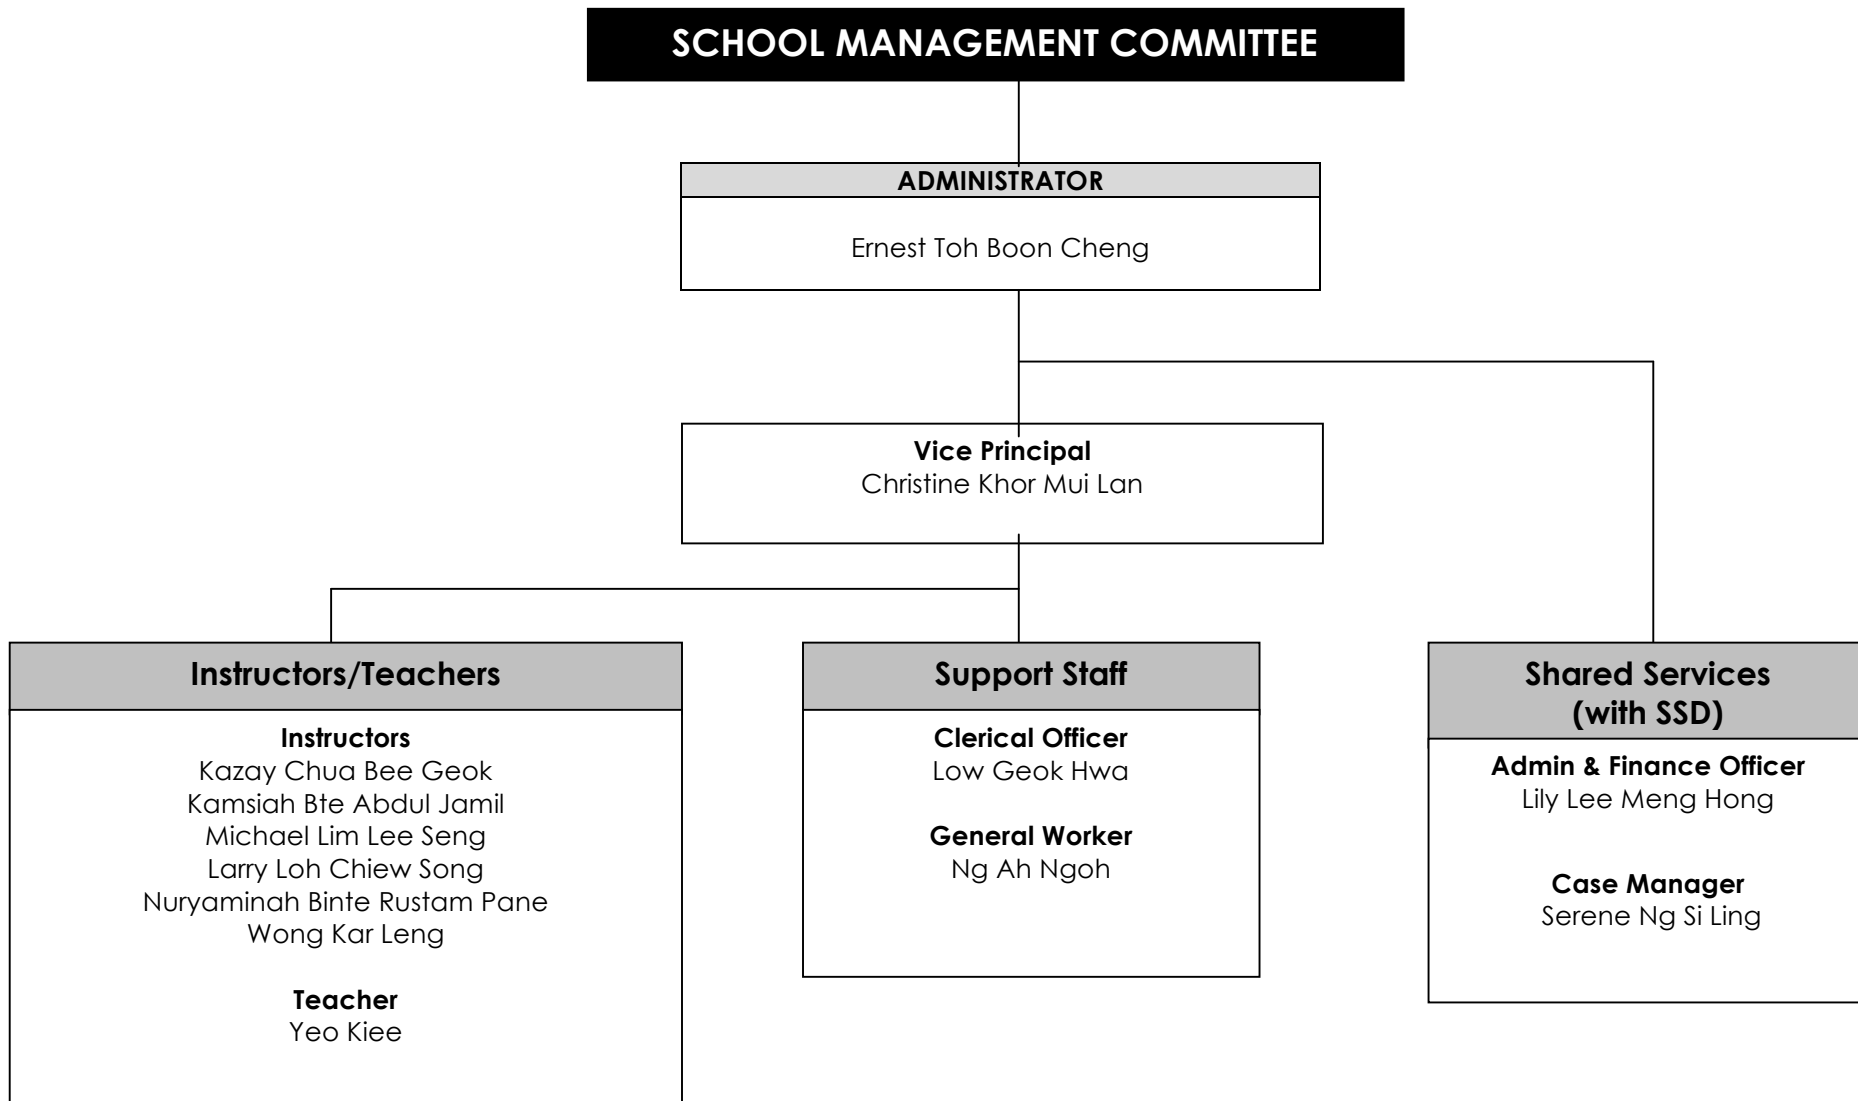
SCHOOL MANAGEMENT COMMITTEE

ADMINISTRATOR

Ernest Toh Boon Cheng

Vice Principal
Christine Khor Mui Lan

Instructors/Teachers

Instructors
Kazay Chua Bee Geok
Kamsiah Bte Abdul Jamil
Michael Lim Lee Seng
Larry Loh Chiew Song
Nuryaminah Binte Rustam Pane
Wong Kar Leng

Teacher
Yeo Kiee

Support Staff

Clerical Officer
Low Geok Hwa

General Worker
Ng Ah Ngoh

Shared Services (with SSD)

Admin & Finance Officer
Lily Lee Meng Hong

Case Manager
Serene Ng Si Ling